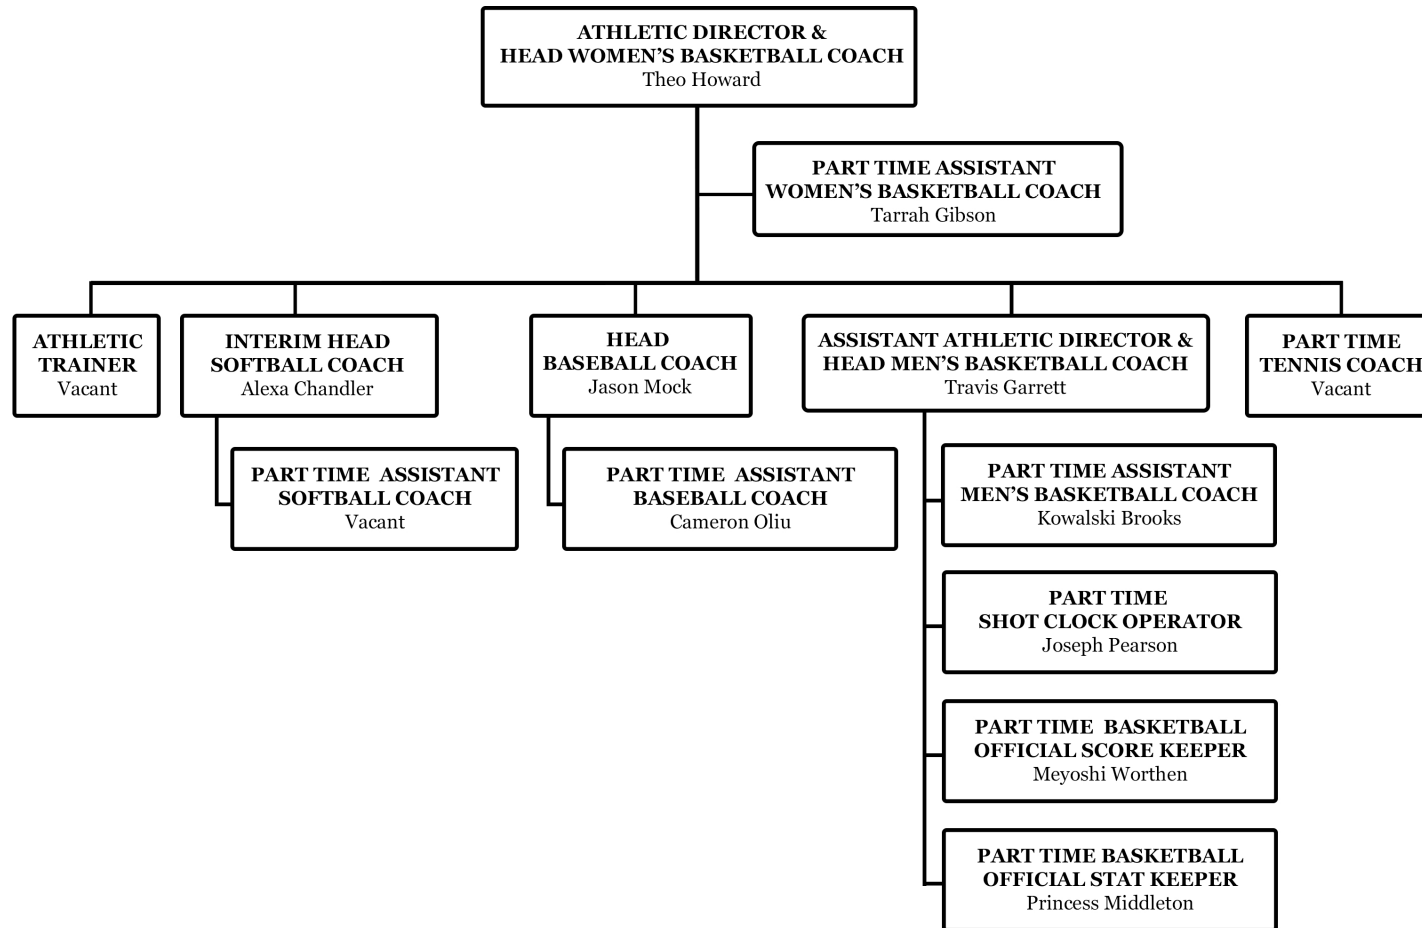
ATHLETIC DIRECTOR &
HEAD WOMEN'S BASKETBALL COACH
Theo Howard

PART TIME ASSISTANT
WOMEN'S BASKETBALL COACH
Tarrah Gibson

ATHLETIC TRAINER
Vacant

INTERIM HEAD SOFTBALL COACH
Alexa Chandler

PART TIME ASSISTANT SOFTBALL COACH
Vacant

HEAD BASEBALL COACH
Jason Mock

PART TIME ASSISTANT BASEBALL COACH
Cameron Oliu

ASSISTANT ATHLETIC DIRECTOR &
HEAD MEN'S BASKETBALL COACH
Travis Garrett

PART TIME ASSISTANT
MEN'S BASKETBALL COACH
Kowalski Brooks

PART TIME
SHOT CLOCK OPERATOR
Joseph Pearson

PART TIME BASKETBALL
OFFICIAL SCORE KEEPER
Meyoshi Worthen

PART TIME BASKETBALL
OFFICIAL STAT KEEPER
Princess Middleton

PART TIME
TENNIS COACH
Vacant